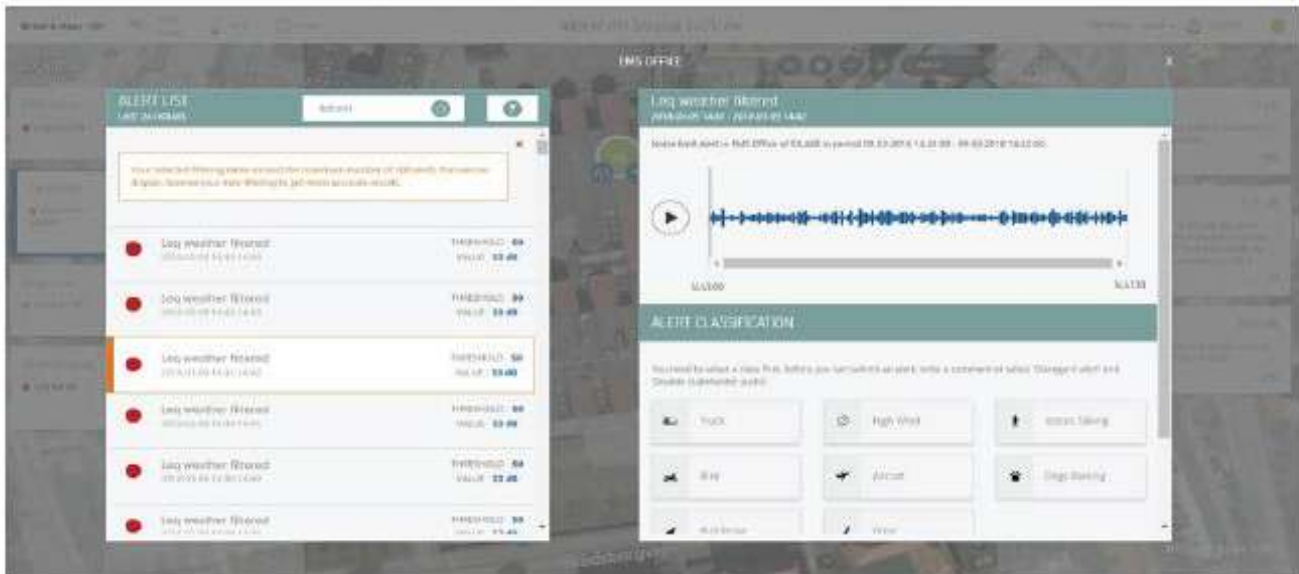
EMS OFFICE

X

ALERT LIST
LAST 24 HOURS

Refresh

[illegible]

Leq weather filtered
THRESHOLD 50
VALUE 53 dB

Leq weather filtered
THRESHOLD 50
VALUE 53 dB

Leq weather filtered
THRESHOLD 50
VALUE 53 dB

Leq weather filtered
THRESHOLD 50
VALUE 53 dB

Leq weather filtered
THRESHOLD 50
VALUE 53 dB

Leq weather filtered
THRESHOLD 50

Leq weather filtered

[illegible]

ALERT CLASSIFICATION

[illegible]

Truck

High Wind

Voices Talking

Bike

Aircraft

Dogs Barking

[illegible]

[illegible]